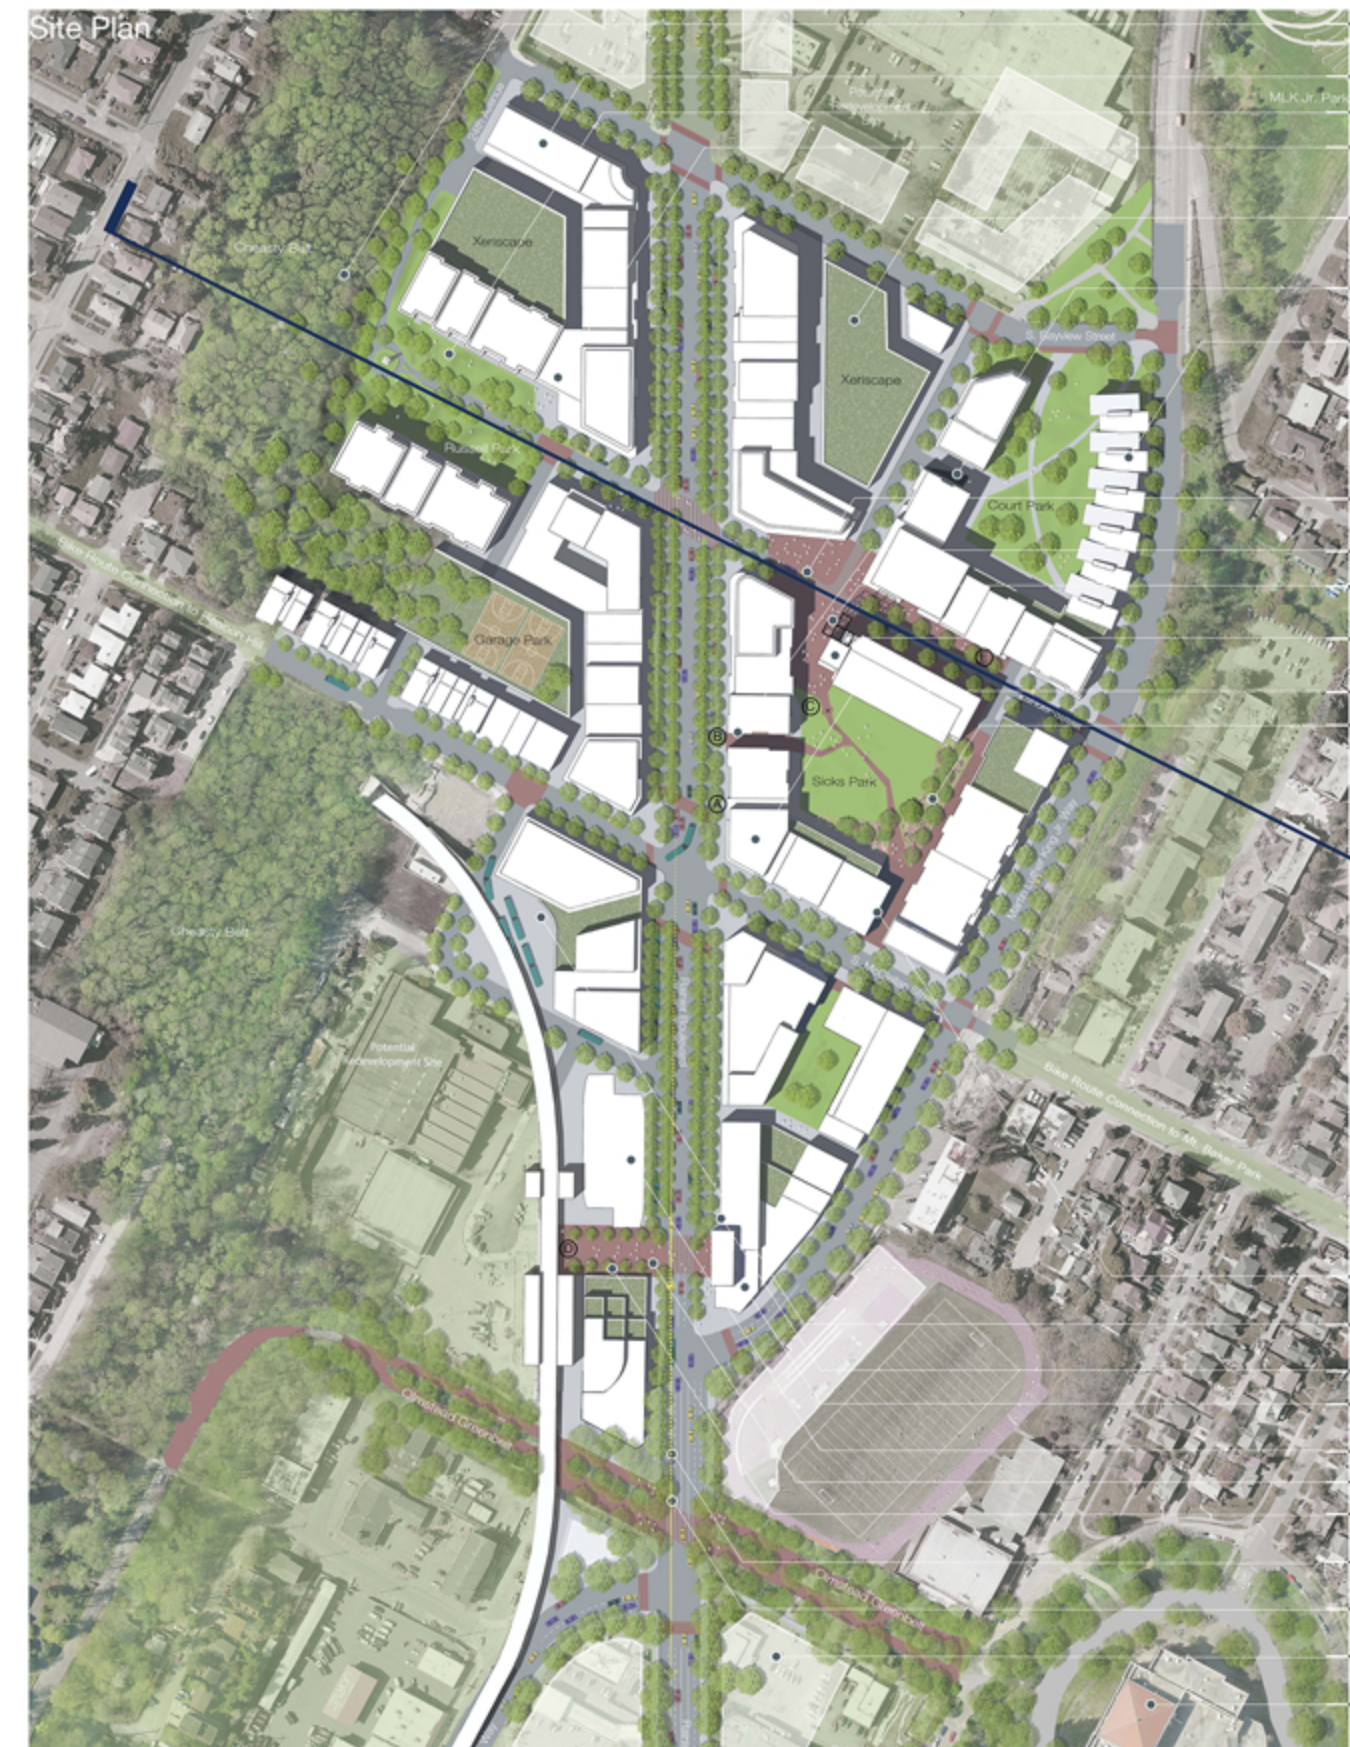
Site Plan

MLK Jr. Park

Cheasty Belt

Xeriscape

Xeriscape

S. Bayview Street

Russell Park

Court Park

Bike Route Connection to Beacon Hill

Garage Park

B

C

D

A

Sicks Park

Cheasty Belt

Potential Redevelopment Site

Bike Route Connection to Mt. Baker Park

D

Olmsted Greenbelt

Olmsted Greenbelt